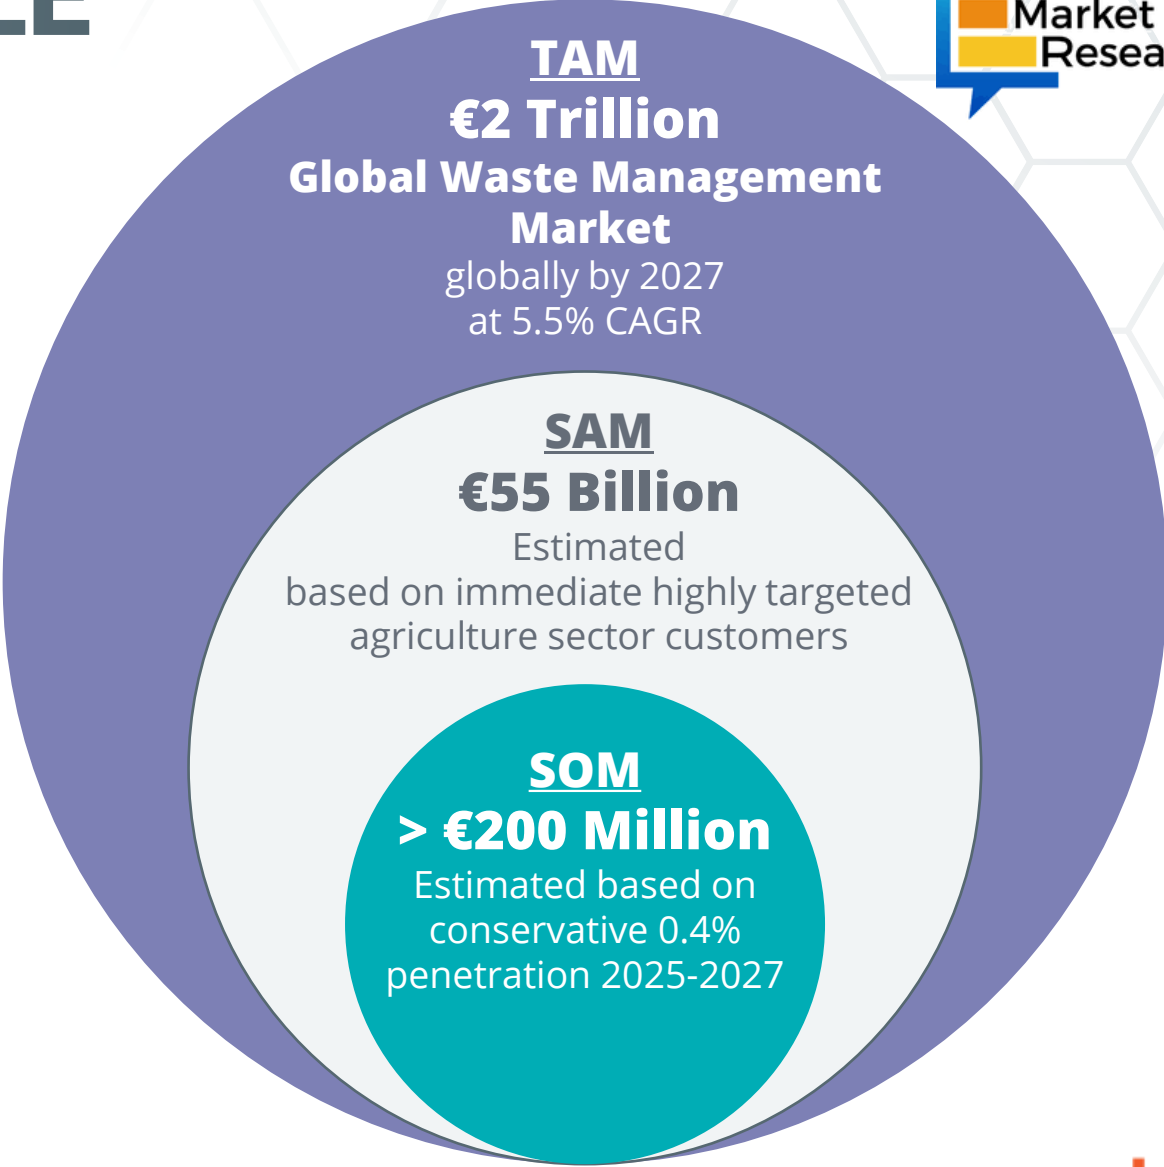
Market
Resea

TAM
€2 Trillion
Global Waste Management Market
globally by 2027
at 5.5% CAGR

SAM
€55 Billion
Estimated
based on immediate highly targeted agriculture sector customers

SOM
> €200 Million
Estimated based on conservative 0.4% penetration 2025-2027